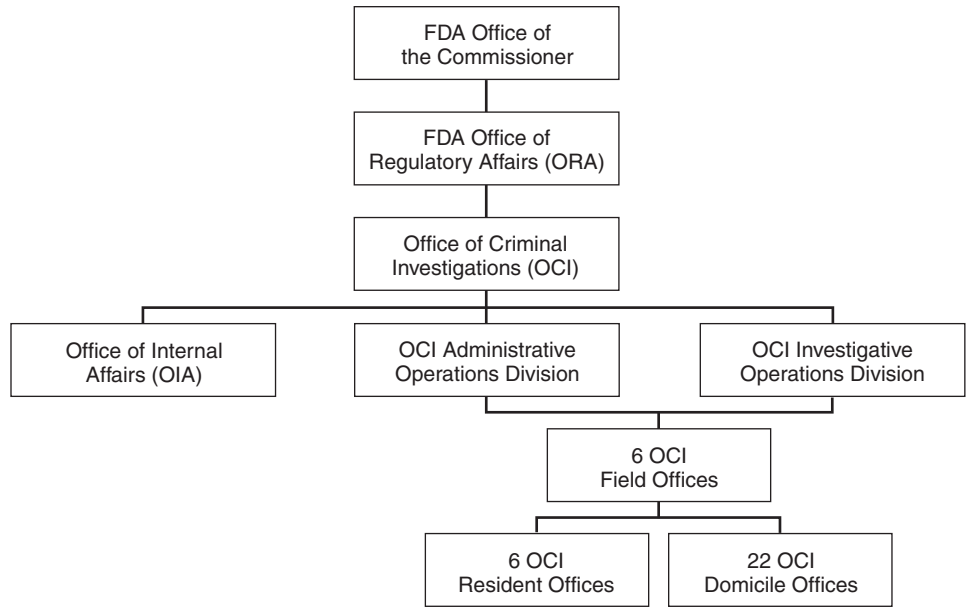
FDA Office of the Commissioner

FDA Office of Regulatory Affairs (ORA)

Office of Criminal Investigations (OCI)

Office of Internal Affairs (OIA)

OCI Administrative Operations Division

OCI Investigative Operations Division

6 OCI Field Offices

6 OCI Resident Offices

22 OCI Domicile Offices